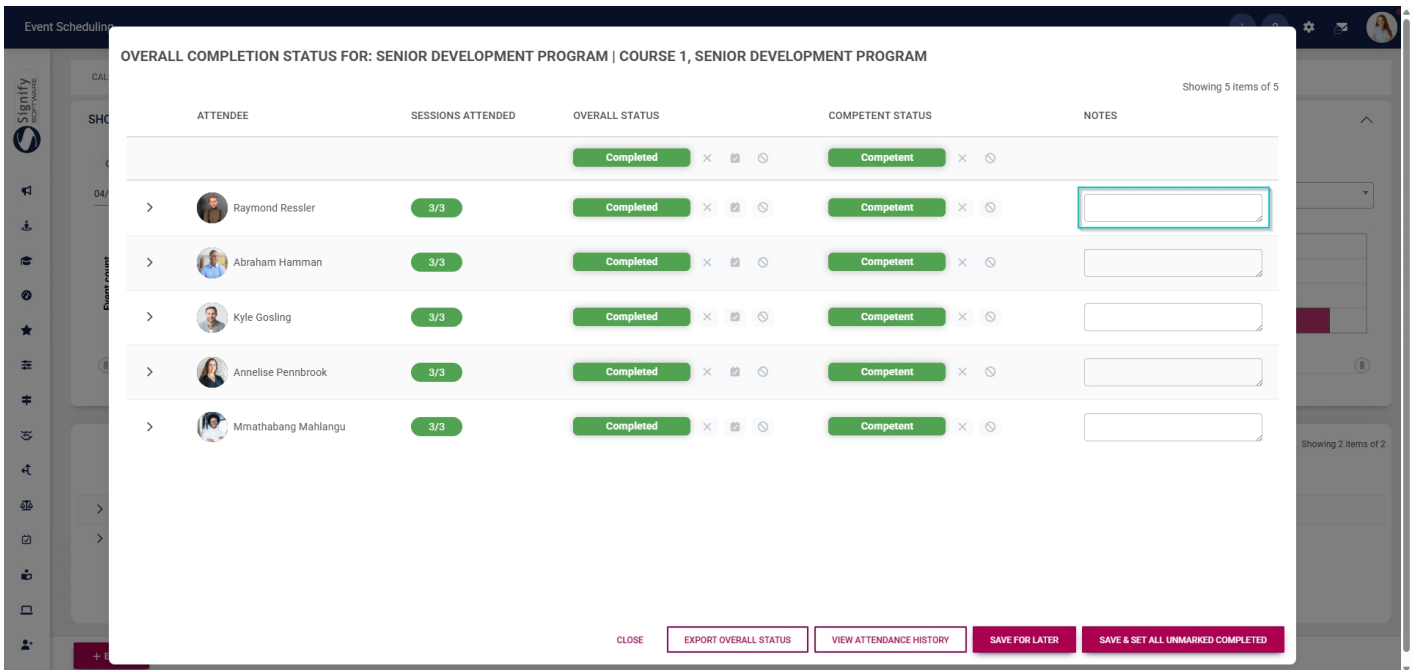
Event Scheduling

Signify SOFTWARE

CAL

SHO

04/

Event count

OVERALL COMPLETION STATUS FOR: SENIOR DEVELOPMENT PROGRAM | COURSE 1, SENIOR DEVELOPMENT PROGRAM

Showing 5 items of 5

| ATTENDEE | SESSIONS ATTENDED | OVERALL STATUS | COMPETENT STATUS | NOTES |
|---|---|---|---|---|
| | | Completed | Competent | |
| Raymond Ressler | 3/3 | Completed | Competent | |
| Abraham Hamman | 3/3 | Completed | Competent | |
| Kyle Gosling | 3/3 | Completed | Competent | |
| Annelise Pennbrook | 3/3 | Completed | Competent | |
| Mmathabang Mahlangu | 3/3 | Completed | Competent | |

Showing 2 items of 2

CLOSE EXPORT OVERALL STATUS VIEW ATTENDANCE HISTORY SAVE FOR LATER SAVE & SET ALL UNMARKED COMPLETED

+ E